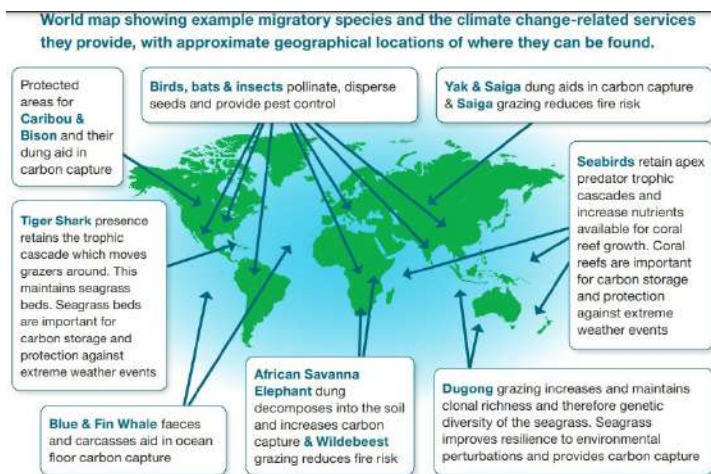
World map showing example migratory species and the climate change-related services they provide, with approximate geographical locations of where they can be found.

Protected areas for Caribou & Bison and their dung aid in carbon capture

Birds, bats & insects pollinate, disperse seeds and provide pest control

Yak & Saiga dung aids in carbon capture & Saiga grazing reduces fire risk

Seabirds retain apex predator trophic cascades and increase nutrients available for coral reef growth. Coral reefs are important for carbon storage and protection against extreme weather events

Tiger Shark presence retains the trophic cascade which moves grazers around. This maintains seagrass beds. Seagrass beds are important for carbon storage and protection against extreme weather events

African Savanna Elephant dung decomposes into the soil and increases carbon capture & Wildebeest grazing reduces fire risk

Dugong grazing increases and maintains clonal richness and therefore genetic diversity of the seagrass. Seagrass improves resilience to environmental perturbations and provides carbon capture

Blue & Fin Whale faeces and carcasses aid in ocean floor carbon capture